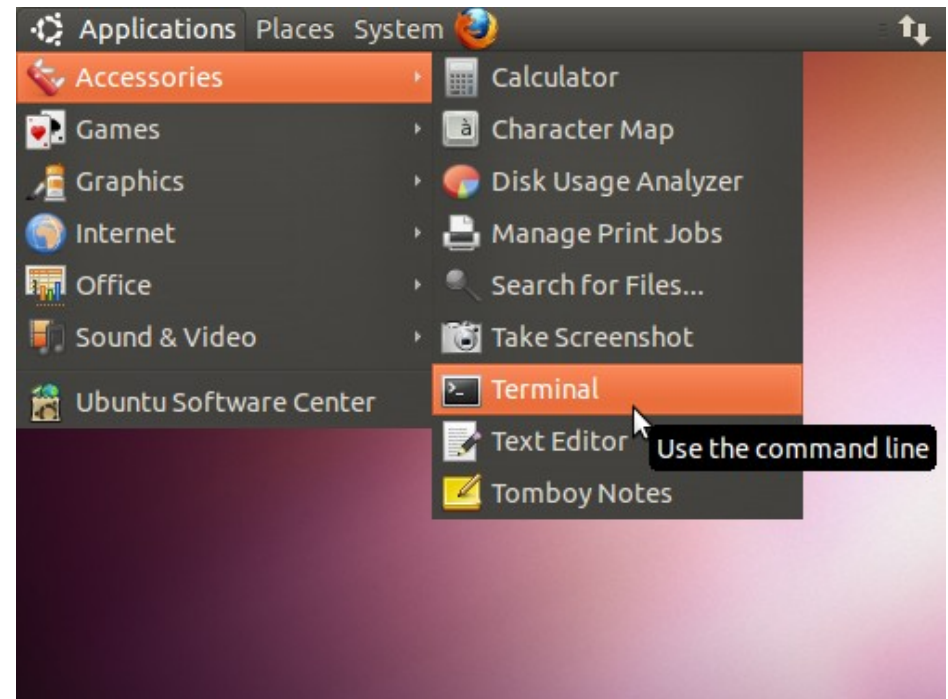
Applications Places System

Accessories
Games
Graphics
Internet
Office
Sound & Video

Ubuntu Software Center

Calculator
à Character Map
Disk Usage Analyzer
Manage Print Jobs
Search for Files...
Take Screenshot
Terminal
Text Editor
Tomboy Notes

Use the command line